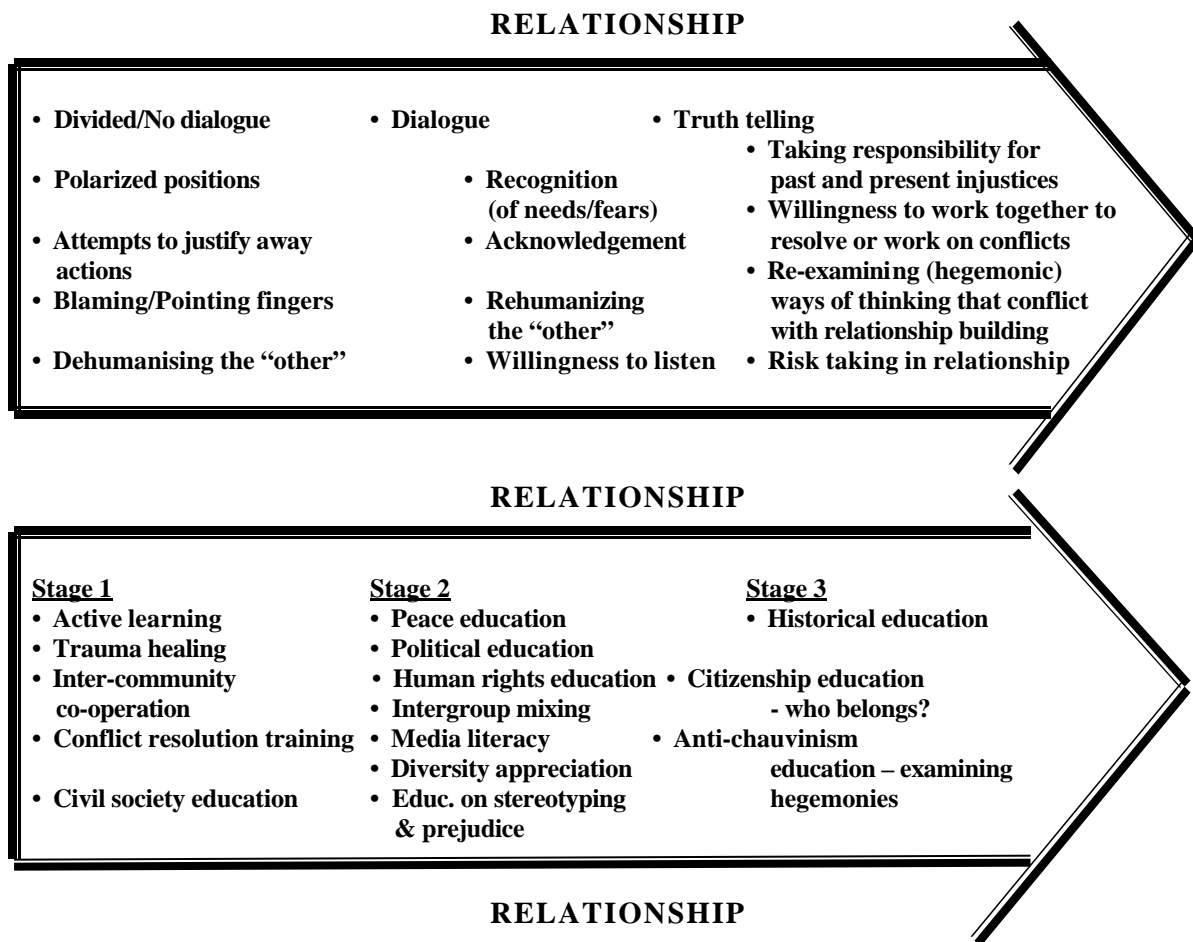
RELATIONSHIP

• Divided/No dialogue
• Polarized positions
• Attempts to justify away actions
• Blaming/Pointing fingers
• Dehumanising the "other"

• Dialogue
• Recognition (of needs/fears)
• Acknowledgement
• Rehumanizing the "other"
• Willingness to listen

• Truth telling
• Taking responsibility for past and present injustices
• Willingness to work together to resolve or work on conflicts
• Re-examining (hegemonic) ways of thinking that conflict with relationship building
• Risk taking in relationship

RELATIONSHIP

Stage 1
• Active learning
• Trauma healing
• Inter-community co-operation
• Conflict resolution training
• Civil society education

Stage 2
• Peace education
• Political education
• Human rights education
• Intergroup mixing
• Media literacy
• Diversity appreciation
• Educ. on stereotyping & prejudice

Stage 3
• Historical education
• Citizenship education - who belongs?
• Anti-chauvinism education – examining hegemonies

RELATIONSHIP